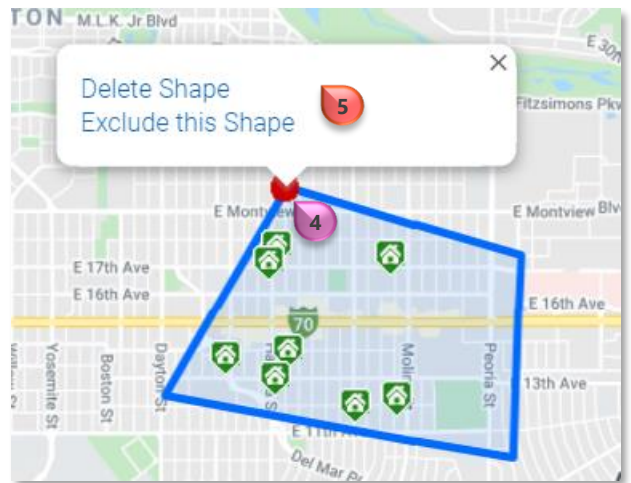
TON M.L.K. Jr Blvd

E 30th

Delete Shape
Exclude this Shape

5

Fitzsimons Pkwy

E Montview

4

E Montview Blvd

E 17th Ave

E 16th Ave

E 16th Ave

70

Yosemite St

Boston St

Dayton St

Moline

Peoria St

13th Ave

E 11th Ave

Del Mar Pkwy